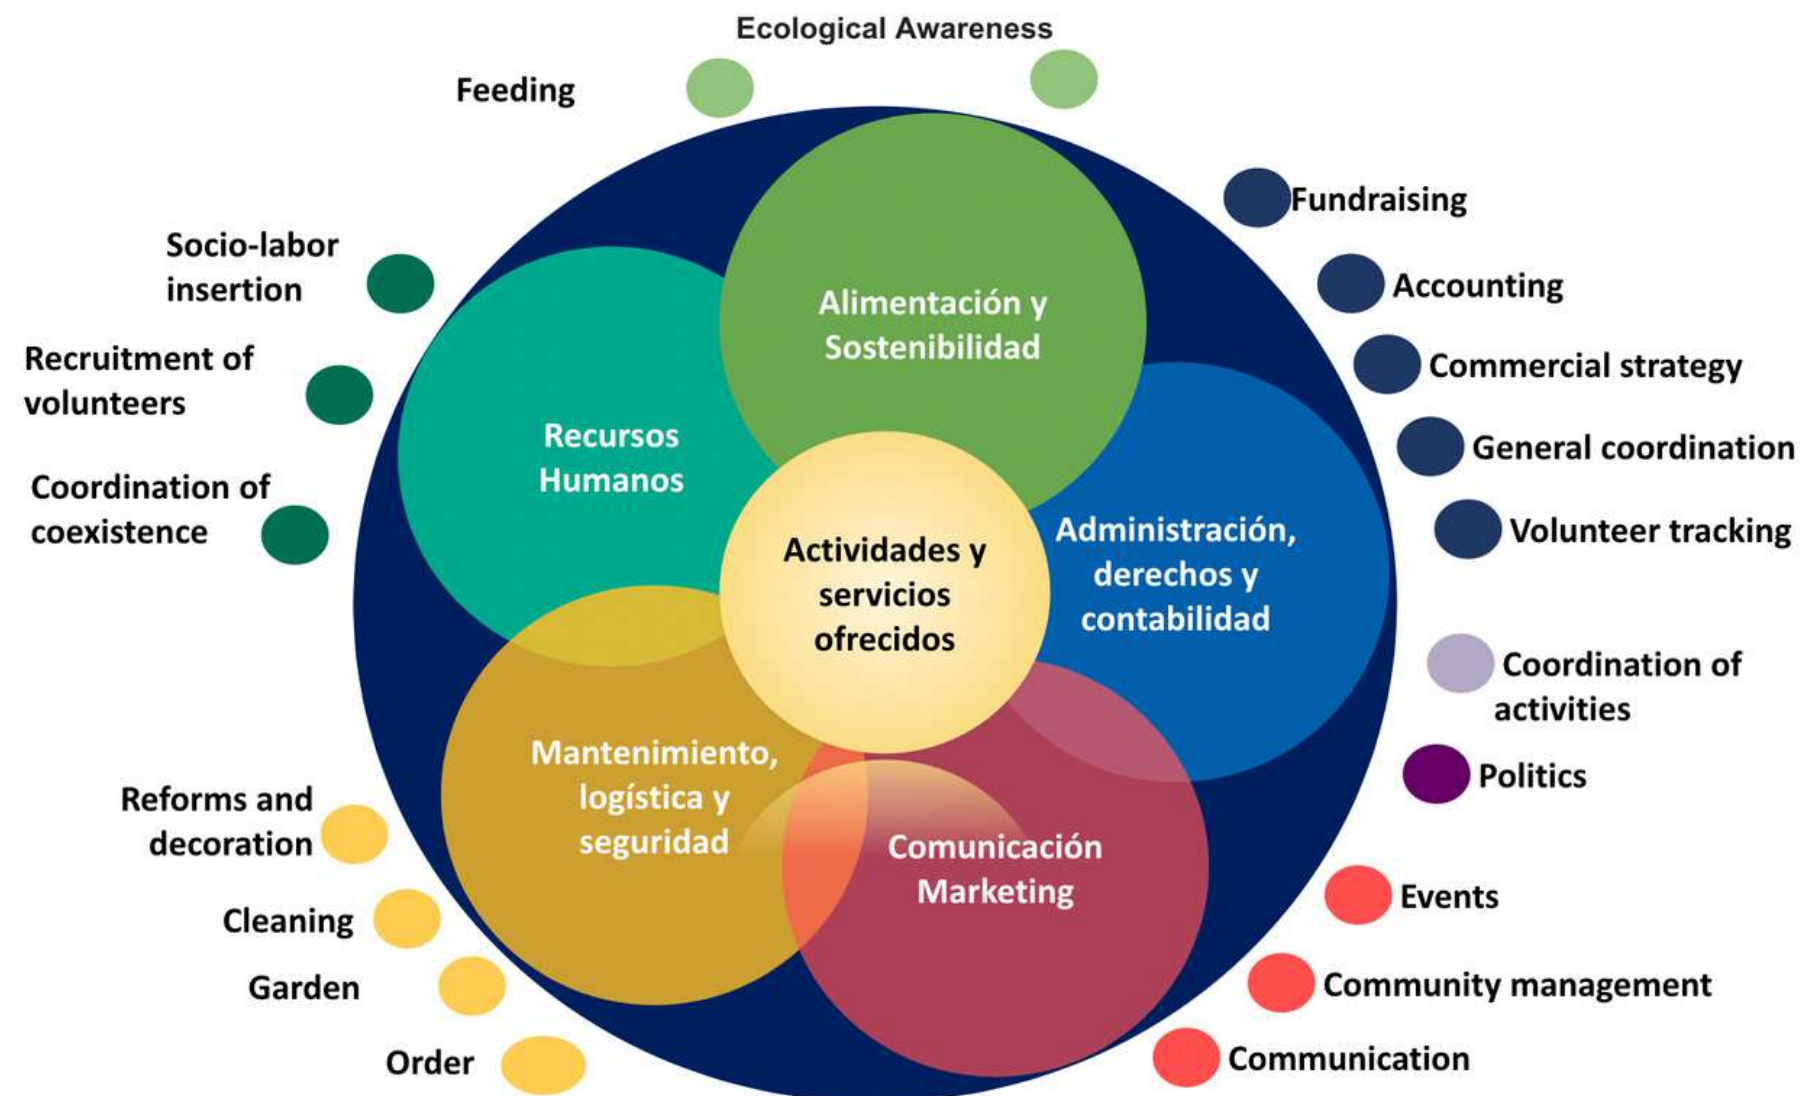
Ecological Awareness

Feeding

Fundraising

Accounting

Commercial strategy

General coordination

Volunteer tracking

Socio-labor insertion

Recruitment of volunteers

Coordination of coexistence

Alimentación y Sostenibilidad

Recursos Humanos

Actividades y servicios ofrecidos

Administración, derechos y contabilidad

Mantenimiento, logística y seguridad

Comunicación Marketing

Coordination of activities

Politics

Reforms and decoration

Cleaning

Garden

Order

Events

Community management

Communication